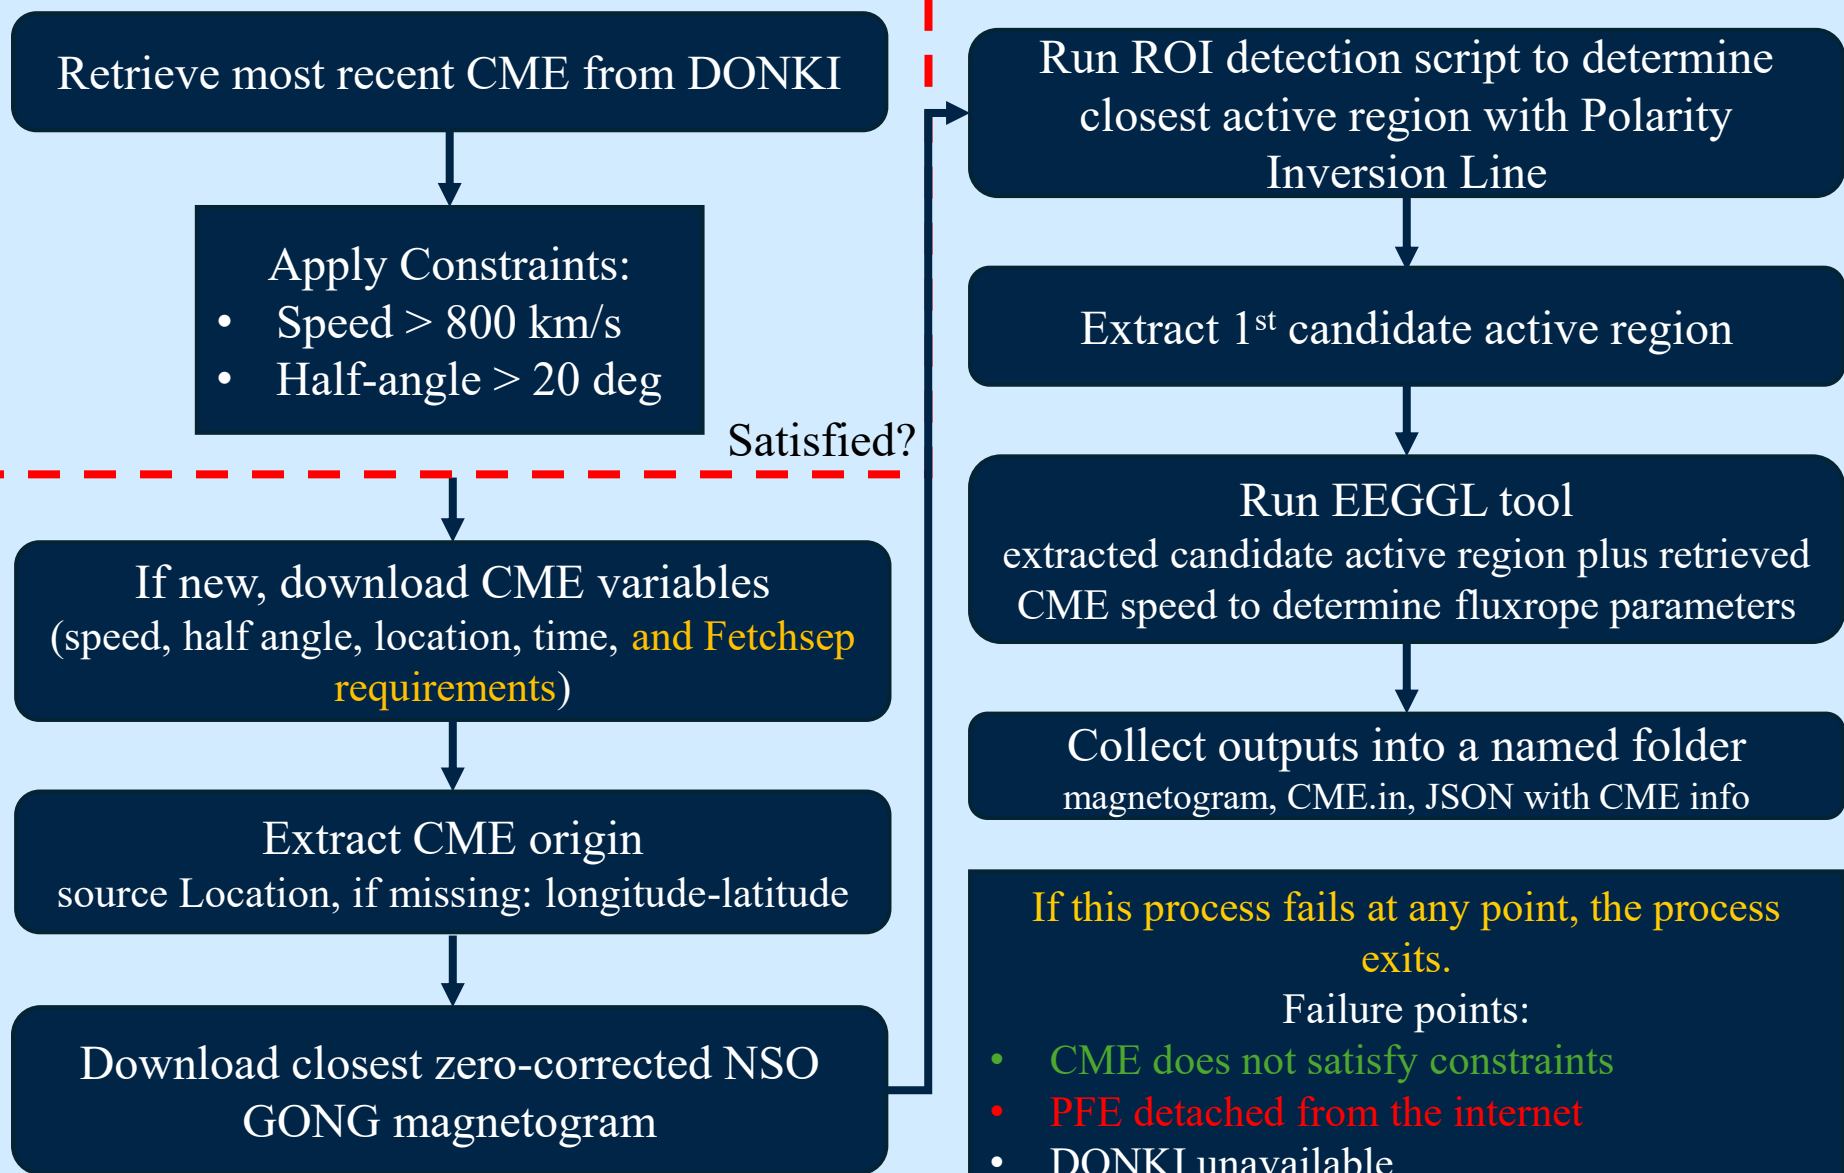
Retrieve most recent CME from DONKI

Apply Constraints:
• Speed > 800 km/s
• Half-angle > 20 deg

Satisfied?

If new, download CME variables (speed, half angle, location, time, and Fetchsep requirements)

Extract CME origin
source Location, if missing: longitude-latitude

Download closest zero-corrected NSO GONG magnetogram

Run ROI detection script to determine closest active region with Polarity Inversion Line

Extract 1$^{st}$ candidate active region

Run EEGGL tool
extracted candidate active region plus retrieved CME speed to determine fluxrope parameters

Collect outputs into a named folder
magnetogram, CME.in, JSON with CME info

If this process fails at any point, the process exits.
Failure points:
• CME does not satisfy constraints
• PFE detached from the internet
• DONKI unavailable